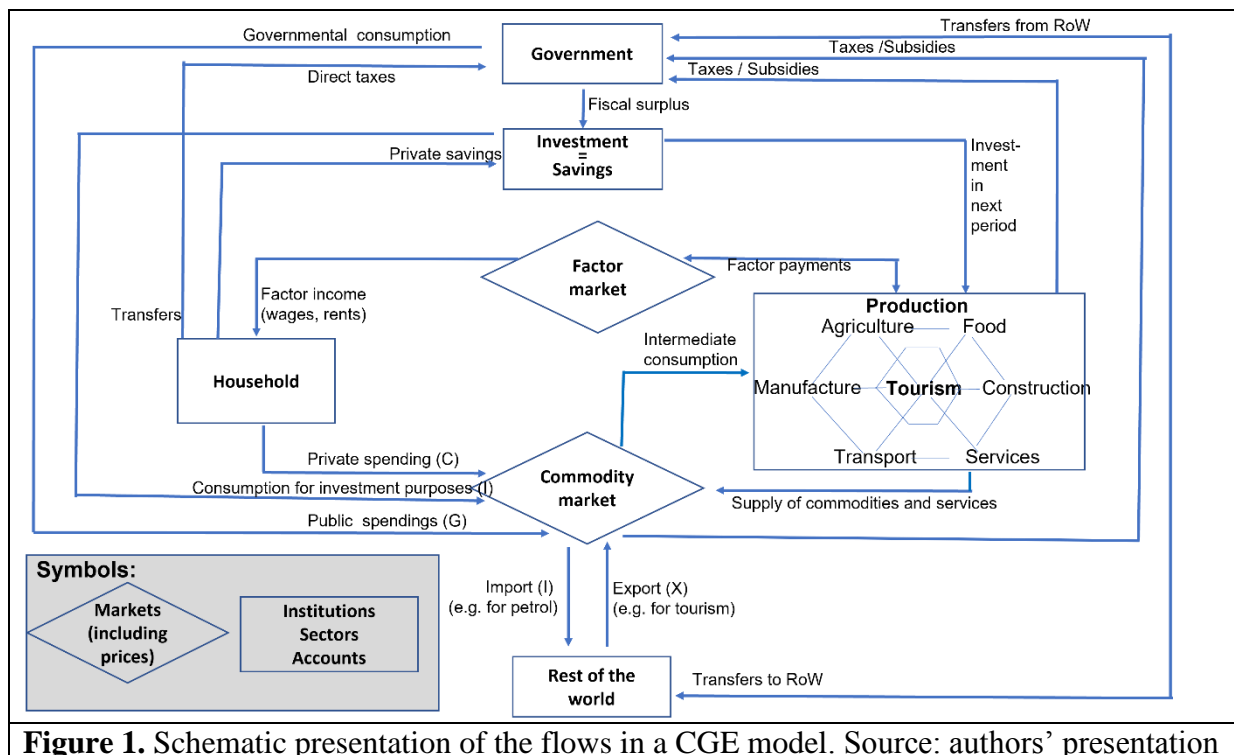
Transfers from RoW
Governmental consumption
Government
Taxes /Subsidies
Taxes / Subsidies
Direct taxes
Fiscal surplus
Investment = Savings
Private savings
Investment in next period
Factor market
Factor payments
Factor income (wages, rents)
Transfers
Production
Agriculture
Food
Intermediate consumption
Household
Manufacture
Tourism
Construction
Transport
Services
Private spending (C)
Consumption for investment purposes (I)
Commodity market
Supply of commodities and services
Public spendings (G)
Symbols:
Markets (including prices)
Institutions Sectors Accounts
Import (I) (e.g. for petrol)
Export (X) (e.g. for tourism)
Rest of the world
Transfers to RoW

**Figure 1.** Schematic presentation of the flows in a CGE model. Source: authors' presentation